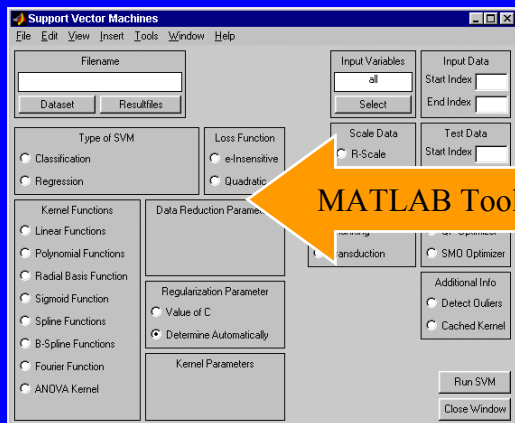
Support Vector Machines

File Edit View Insert Tools Window Help

Filename

Dataset Resultfiles

Input Variables

all

Select

Input Data

Start Index

End Index

Type of SVM

Classification

Regression

Loss Function

e-Insensitive

Quadratic

Scale Data

R-Scale

Test Data

Start Index

MATLAB Tool

Kernel Functions

Linear Functions

Polynomial Functions

Radial Basis Function

Sigmoid Function

Spline Functions

B-Spline Functions

Fourier Function

ANOVA Kernel

Data Reduction Parameter

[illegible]ransduction

QP Optimizer

SMO Optimizer

Regularization Parameter

Value of C

Determine Automatically

Additional Info

Detect Ouliers

Cached Kernel

Kernel Parameters

Run SVM

Close Window